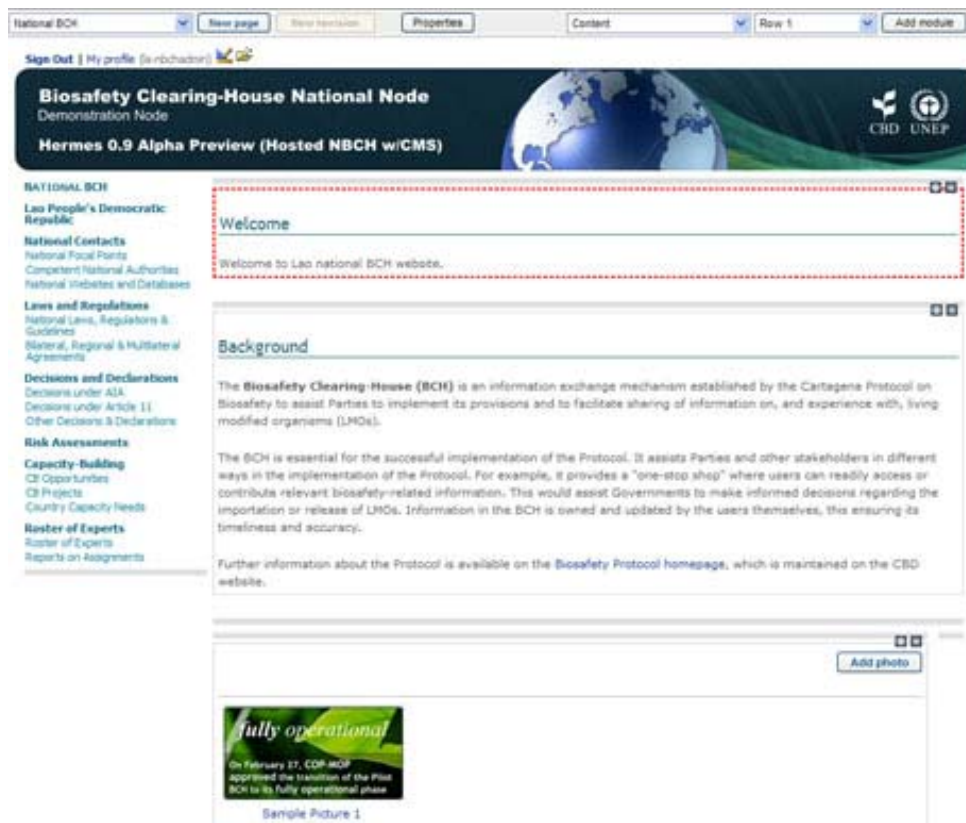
National BCH | New page | New revision | Properties | Content | Row 1 | Add module

Sign Out | My profile (la-nbchadmin)

Biosafety Clearing-House National Node
Demonstration Node
Hermes 0.9 Alpha Preview (Hosted NBCH w/CMS)

CBD UNEP

NATIONAL BCH

Lao People's Democratic Republic

National Contacts
National Focal Points
Competent National Authorities
National Websites and Databases

Laws and Regulations
National Laws, Regulations & Guidelines
Bilateral, Regional & Multilateral Agreements

Decisions and Declarations
Decisions under AIA
Decisions under Article 11
Other Decisions & Declarations

Risk Assessments

Capacity-Building
CB Opportunities
CB Projects
Country Capacity Needs

Roster of Experts
Roster of Experts
Reports on Assignments

Welcome

Welcome to Lao national BCH website.

Background

The Biosafety Clearing-House (BCH) is an information exchange mechanism established by the Cartagene Protocol on Biosafety to assist Parties to implement its provisions and to facilitate sharing of information on, and experience with, living modified organisms (LMOs).

The BCH is essential for the successful implementation of the Protocol. It assists Parties and other stakeholders in different ways in the implementation of the Protocol. For example, it provides a "one-stop shop" where users can readily access or contribute relevant biosafety-related information. This would assist Governments to make informed decisions regarding the importation or release of LMOs. Information in the BCH is owned and updated by the users themselves, this ensuring its timeliness and accuracy.

Further information about the Protocol is available on the Biosafety Protocol homepage, which is maintained on the CBD website.

Add photo

fully operational
On February 17, COP-MOP approved the transition of the Pilot BCH to its fully operational phase

Sample Picture 1